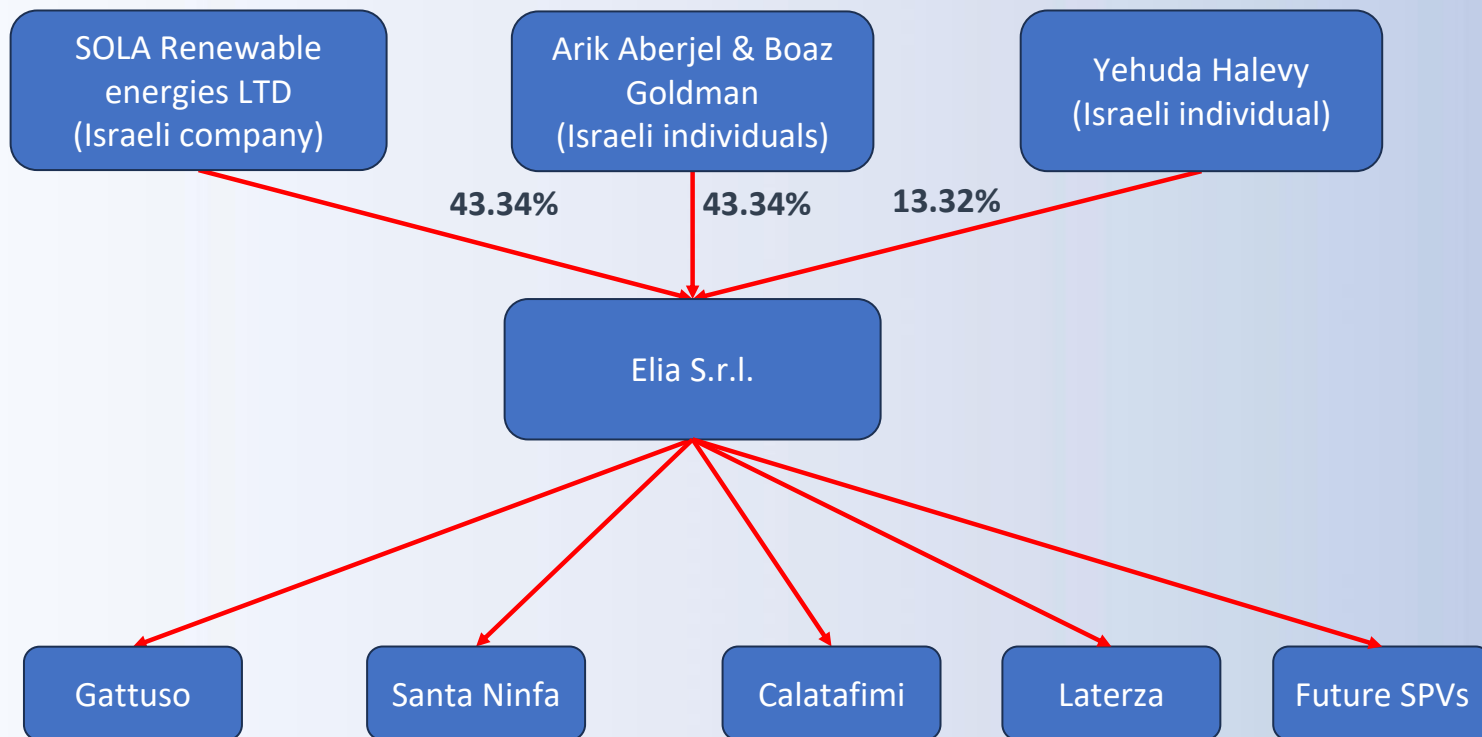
SOLA Renewable energies LTD
(Israeli company)

Arik Aberjel & Boaz Goldman
(Israeli individuals)

Yehuda Halevy
(Israeli individual)

43.34%

43.34%

13.32%

Elia S.r.l.

Gattuso

Santa Ninfa

Calatafimi

Laterza

Future SPVs